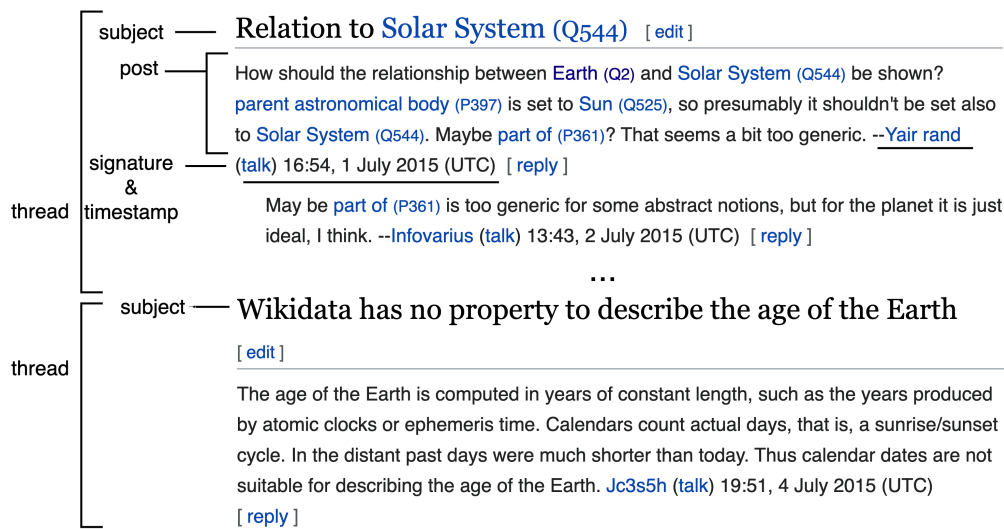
subject

Relation to Solar System (Q544) [ edit ]

post

How should the relationship between Earth (Q2) and Solar System (Q544) be shown? parent astronomical body (P397) is set to Sun (Q525), so presumably it shouldn't be set also to Solar System (Q544). Maybe part of (P361)? That seems a bit too generic. --Yair rand (talk) 16:54, 1 July 2015 (UTC) [ reply ]

signature & timestamp

thread

May be part of (P361) is too generic for some abstract notions, but for the planet it is just ideal, I think. --Infovarius (talk) 13:43, 2 July 2015 (UTC) [ reply ]

...

subject

Wikidata has no property to describe the age of the Earth

[ edit ]

thread

The age of the Earth is computed in years of constant length, such as the years produced by atomic clocks or ephemeris time. Calendars count actual days, that is, a sunrise/sunset cycle. In the distant past days were much shorter than today. Thus calendar dates are not suitable for describing the age of the Earth. Jc3s5h (talk) 19:51, 4 July 2015 (UTC)

[ reply ]